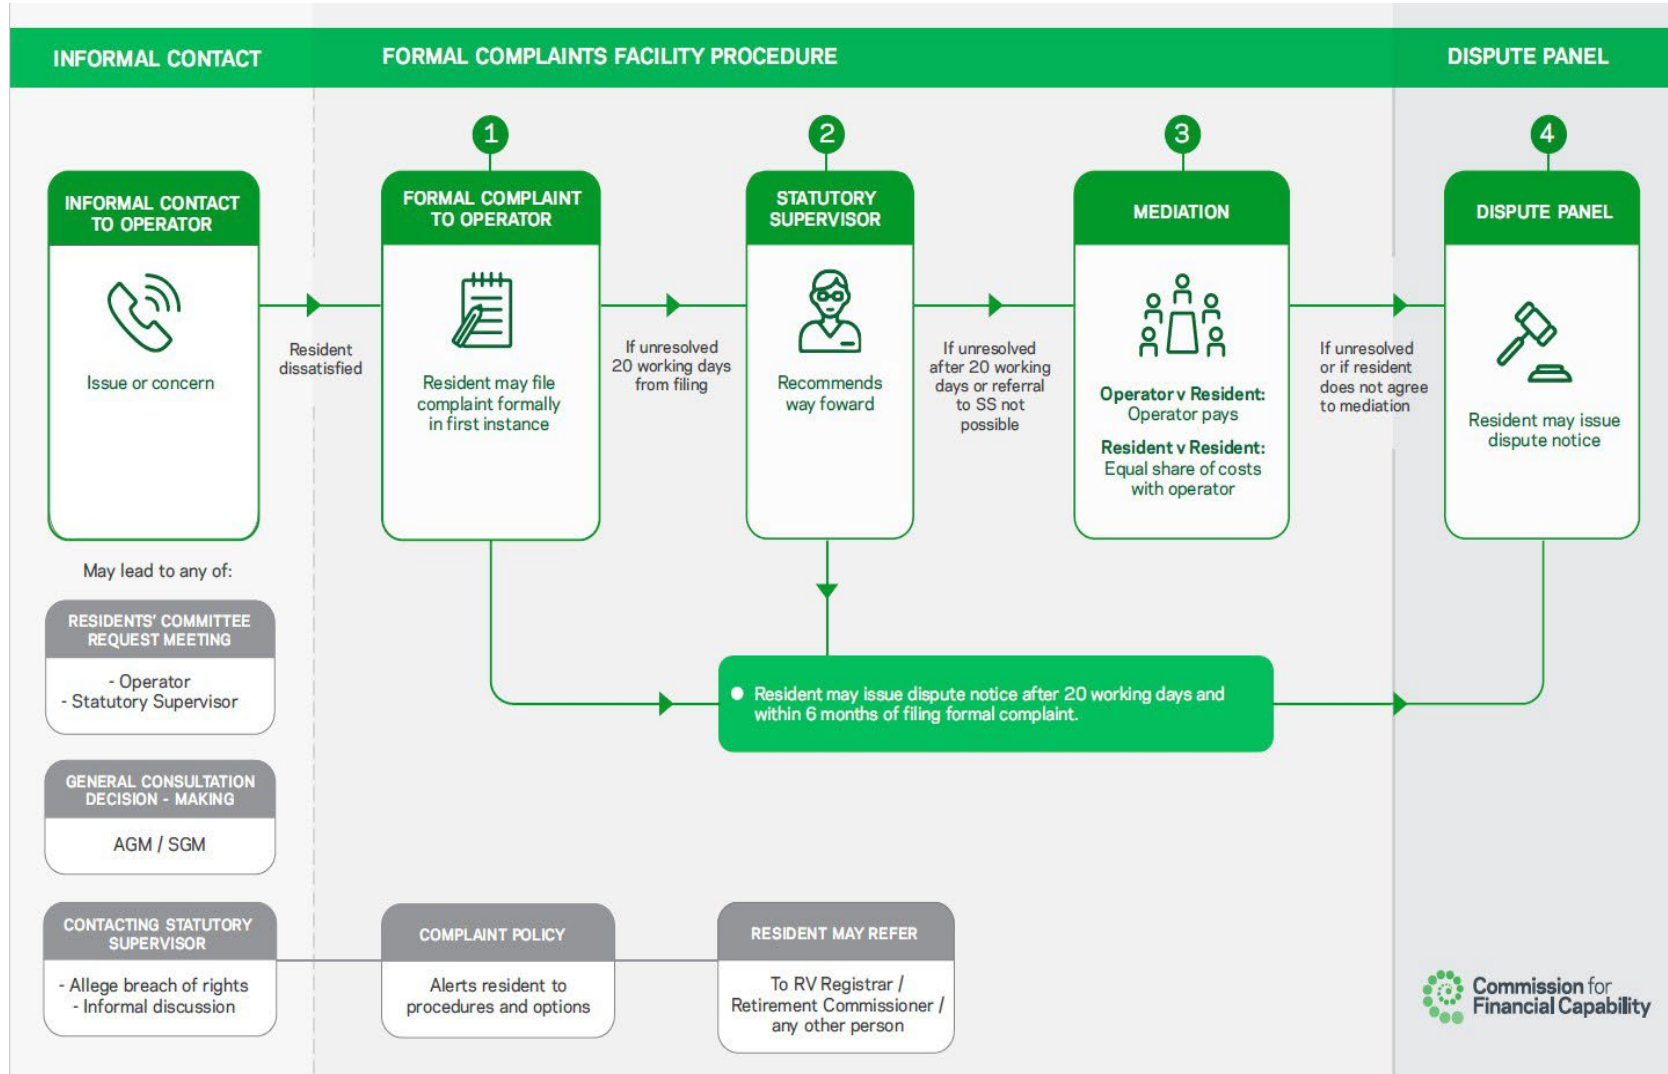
INFORMAL CONTACT

FORMAL COMPLAINTS FACILITY PROCEDURE

DISPUTE PANEL

INFORMAL CONTACT TO OPERATOR

Issue or concern

Resident dissatisfied

1

FORMAL COMPLAINT TO OPERATOR

Resident may file complaint formally in first instance

If unresolved 20 working days from filing

2

STATUTORY SUPERVISOR

Recommends way foward

If unresolved after 20 working days or referral to SS not possible

3

MEDIATION

Operator v Resident: Operator pays

Resident v Resident: Equal share of costs with operator

If unresolved or if resident does not agree to mediation

4

DISPUTE PANEL

Resident may issue dispute notice

Resident may issue dispute notice after 20 working days and within 6 months of filing formal complaint.

May lead to any of:

RESIDENTS' COMMITTEE REQUEST MEETING

- Operator
- Statutory Supervisor

GENERAL CONSULTATION DECISION - MAKING

AGM / SGM

CONTACTING STATUTORY SUPERVISOR

- Allege breach of rights
- Informal discussion

COMPLAINT POLICY

Alerts resident to procedures and options

RESIDENT MAY REFER

To RV Registrar / Retirement Commissioner / any other person

Commission for Financial Capability